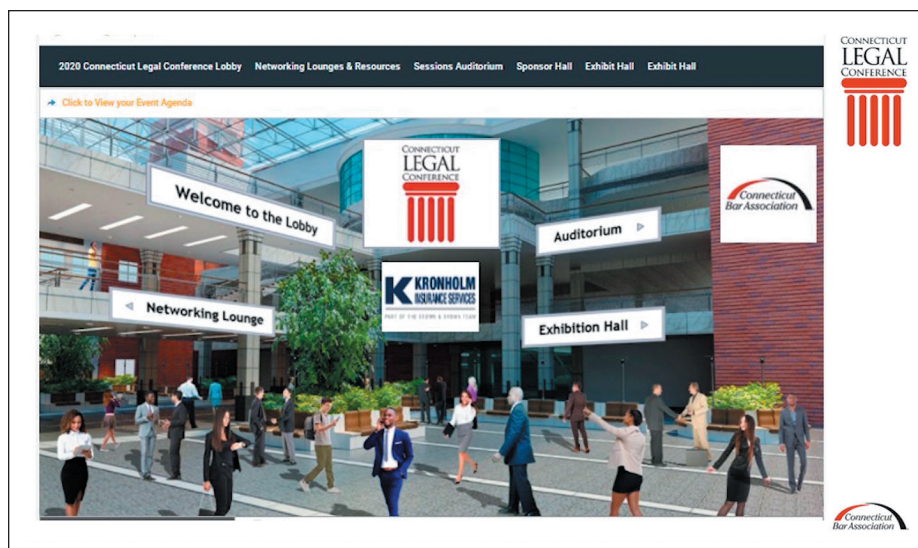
CONNECTICUT LEGAL CONFERENCE

2020 Connecticut Legal Conference Lobby   Networking Lounges & Resources   Sessions Auditorium   Sponsor Hall   Exhibit Hall   Exhibit Hall

Click to View your Event Agenda

Welcome to the Lobby

CONNECTICUT LEGAL CONFERENCE

Connecticut Bar Association

Auditorium

Networking Lounge

K KRONHOLM INSURANCE SERVICES
PART OF THE BROWN & BROWN TEAM

Exhibition Hall

Connecticut Bar Association